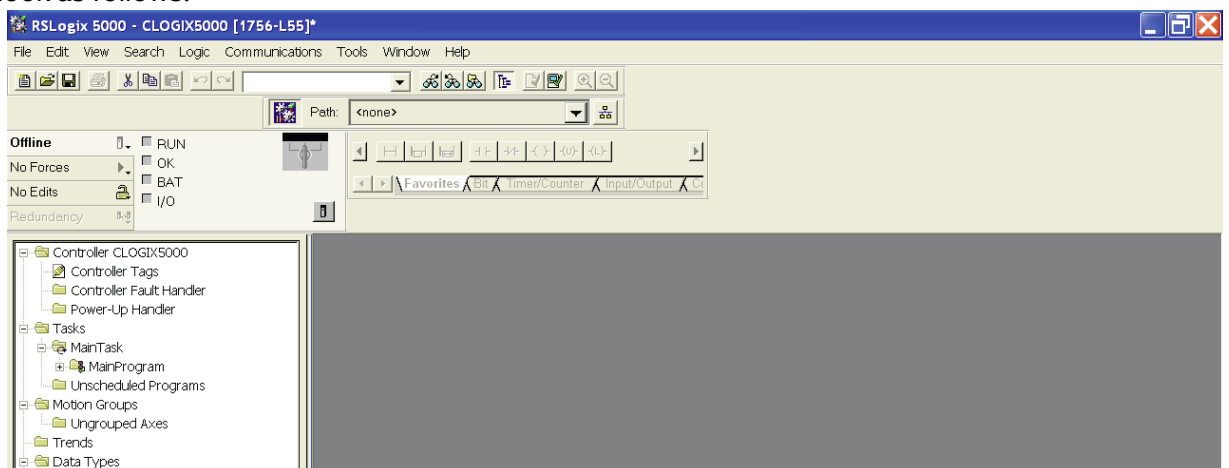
RSLogix 5000 - CLOGIX5000 [1756-L55]*

File Edit View Search Logic Communications Tools Window Help

Path: <none>

Offline
No Forces
No Edits
Redundancy

RUN
OK
BAT
I/O

Favorites Bit Timer/Counter Input/Output C

Controller CLOGIX5000
Controller Tags
Controller Fault Handler
Power-Up Handler
Tasks
MainTask
MainProgram
Unscheduled Programs
Motion Groups
Ungrouped Axes
Trends
Data Types